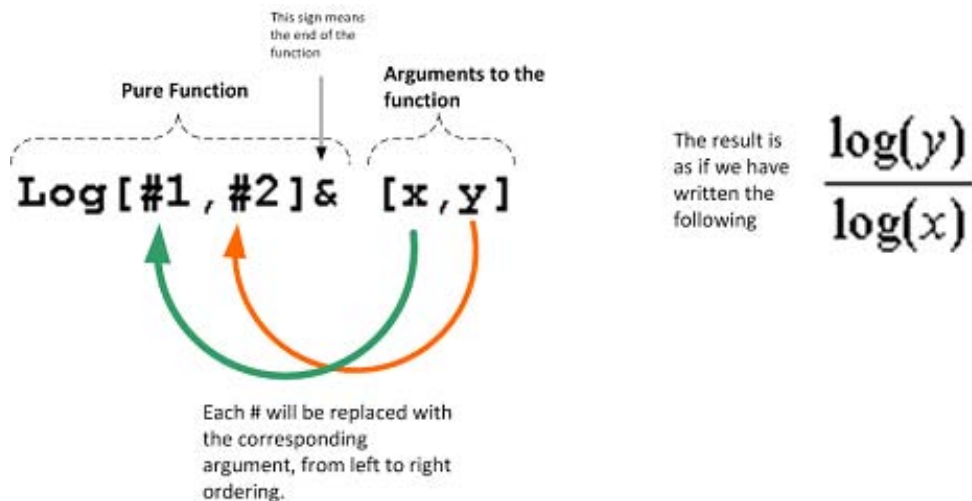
This sign means the end of the function

Pure Function

Arguments to the function

Log[#1,#2]& [x,y]

The result is as if we have written the following

$\frac{\log(y)}{\log(x)}$

Each # will be replaced with the corresponding argument, from left to right ordering.